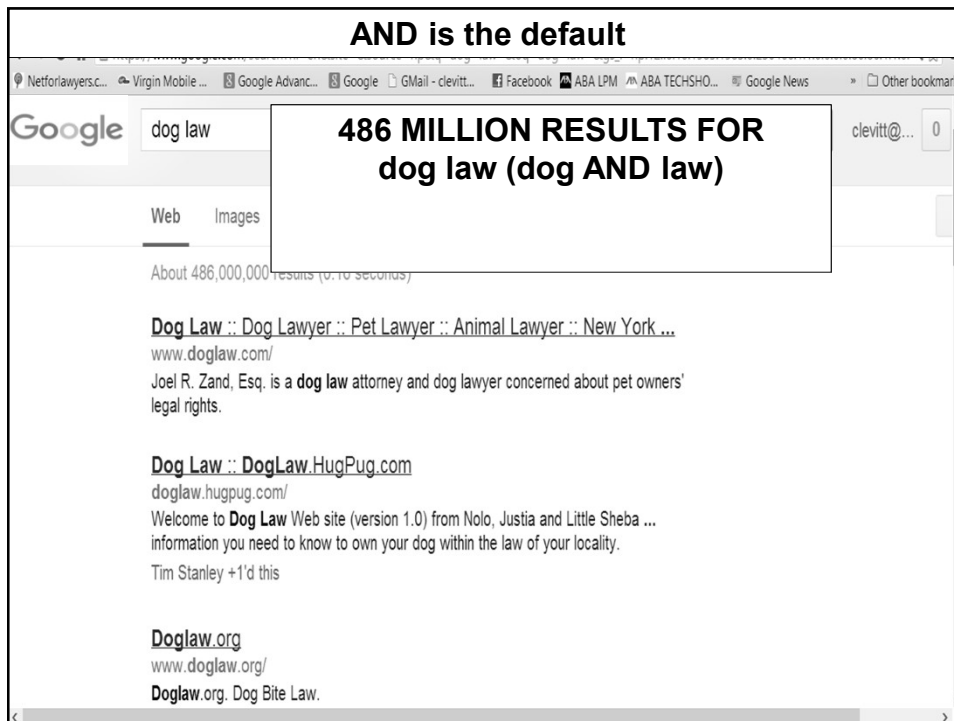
AND is the default

Netforlawyers.c... Virgin Mobile ... Google Advanc... Google GMail - clevitt... Facebook ABA LPM ABA TECHSHO... Google News » Other bookmar

Google dog law

486 MILLION RESULTS FOR
dog law (dog AND law)

clevitt@... 0

Web Images

About 486,000,000 results (0.10 seconds)

Dog Law :: Dog Lawyer :: Pet Lawyer :: Animal Lawyer :: New York ...
www.doglaw.com/
Joel R. Zand, Esq. is a dog law attorney and dog lawyer concerned about pet owners' legal rights.

Dog Law :: DogLaw.HugPug.com
doglaw.hugpug.com/
Welcome to Dog Law Web site (version 1.0) from Nolo, Justia and Little Sheba ... information you need to know to own your dog within the law of your locality.
Tim Stanley +1'd this

Doglaw.org
www.doglaw.org/
Doglaw.org. Dog Bite Law.